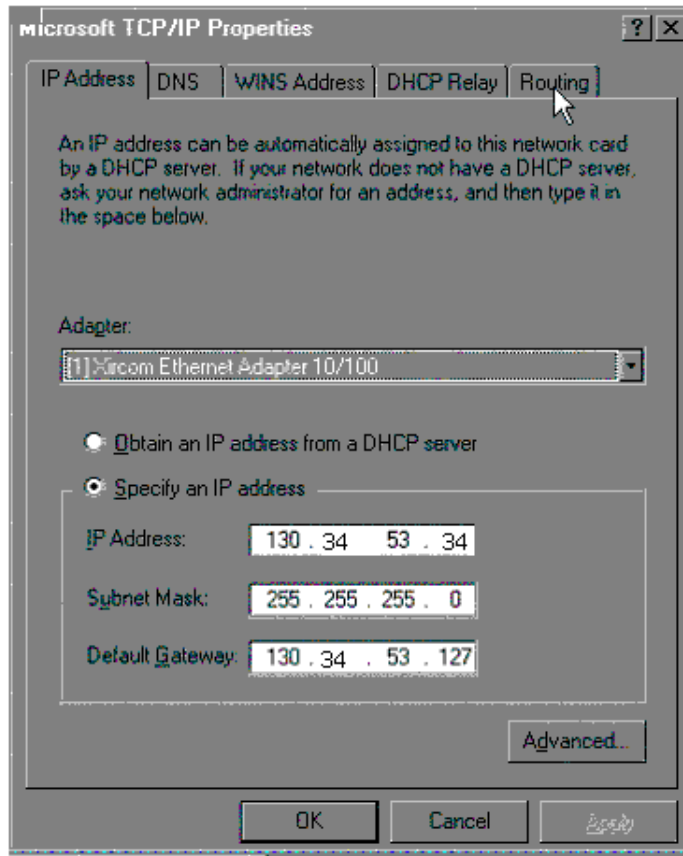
Microsoft TCP/IP Properties

?
X

IP Address
DNS
WINS Address
DHCP Relay
Routing

An IP address can be automatically assigned to this network card by a DHCP server. If your network does not have a DHCP server, ask your network administrator for an address, and then type it in the space below.

Adapter:

[1] Xircom Ethernet Adapter 10/100

Obtain an IP address from a DHCP server

Specify an IP address

IP Address: 130 . 34 53 . 34

Subnet Mask: 255 . 255 . 255 . 0

Default Gateway: 130 . 34 . 53 . 127

Advanced...

OK
Cancel
Apply